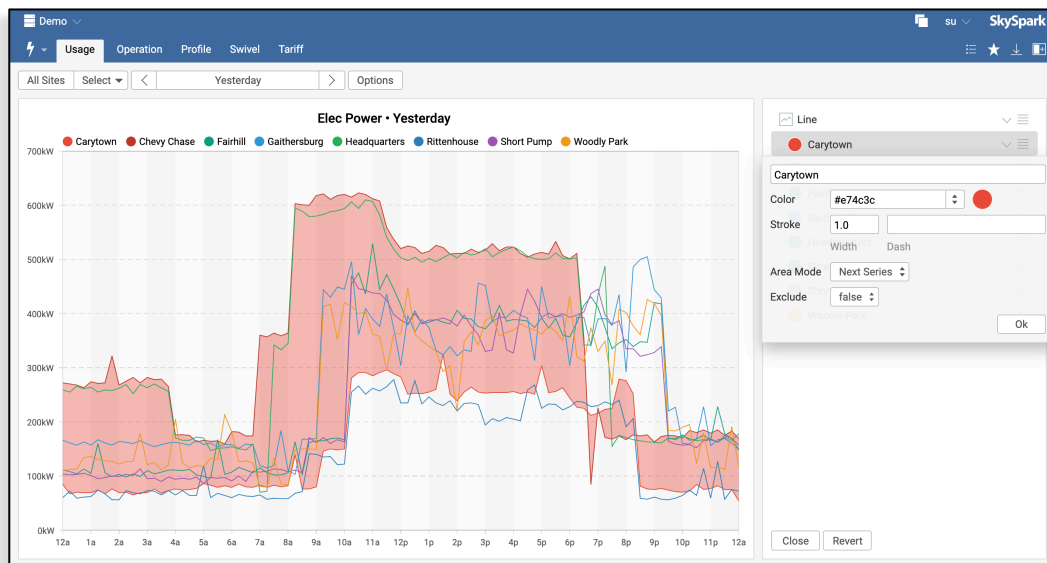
Demo

su SkySpark

Usage Operation Profile Swivel Tariff

All Sites Select < Yesterday > Options

Elec Power • Yesterday

Carytown Chevy Chase Fairhill Gaithersburg Headquarters Rittenhouse Short Pump Woodly Park

700kW
600kW
500kW
400kW
300kW
200kW
100kW
0kW

12a 1a 2a 3a 4a 5a 6a 7a 8a 9a 10a 11a 12p 1p 2p 3p 4p 5p 6p 7p 8p 9p 10p 11p 12a

Line

Carytown

Carytown

Color #e74c3c

Stroke 1.0

Width Dash

Area Mode Next Series

Exclude false

Ok

Woodly Park

Close Revert